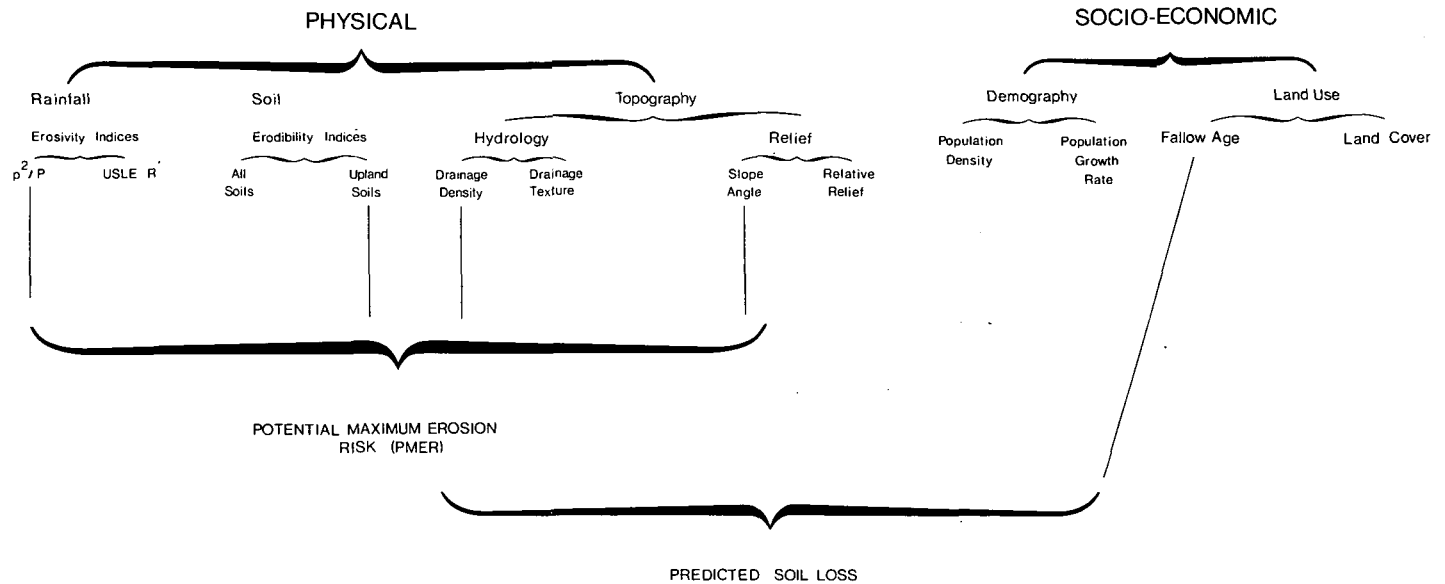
PHYSICAL

SOCIO-ECONOMIC

Rainfall

Soil

Topography

Demography

Land Use

Erosivity Indices

Erodibility Indices

Hydrology

Relief

Population Density

Population Growth Rate

Fallow Age

Land Cover

$p^2/P$

USLE R

All Soils

Upland Soils

Drainage Density

Drainage Texture

Slope Angle

Relative Relief

POTENTIAL MAXIMUM EROSION RISK (PMER)

PREDICTED SOIL LOSS